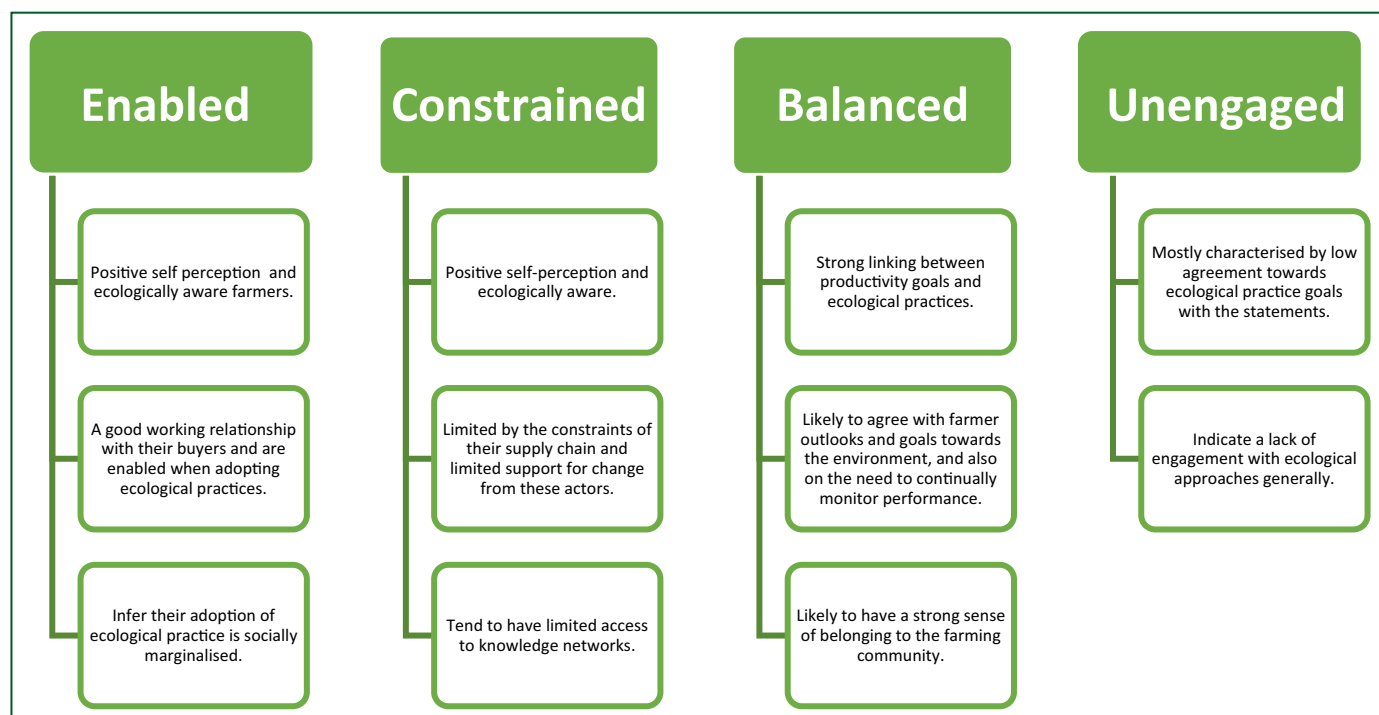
Enabled

Positive self perception and ecologically aware farmers.

A good working relationship with their buyers and are enabled when adopting ecological practices.

Infer their adoption of ecological practice is socially marginalised.

Constrained

Positive self-perception and ecologically aware.

Limited by the constraints of their supply chain and limited support for change from these actors.

Tend to have limited access to knowledge networks.

Balanced

Strong linking between productivity goals and ecological practices.

Likely to agree with farmer outlooks and goals towards the environment, and also on the need to continually monitor performance.

Likely to have a strong sense of belonging to the farming community.

Unengaged

Mostly characterised by low agreement towards ecological practice goals with the statements.

Indicate a lack of engagement with ecological approaches generally.